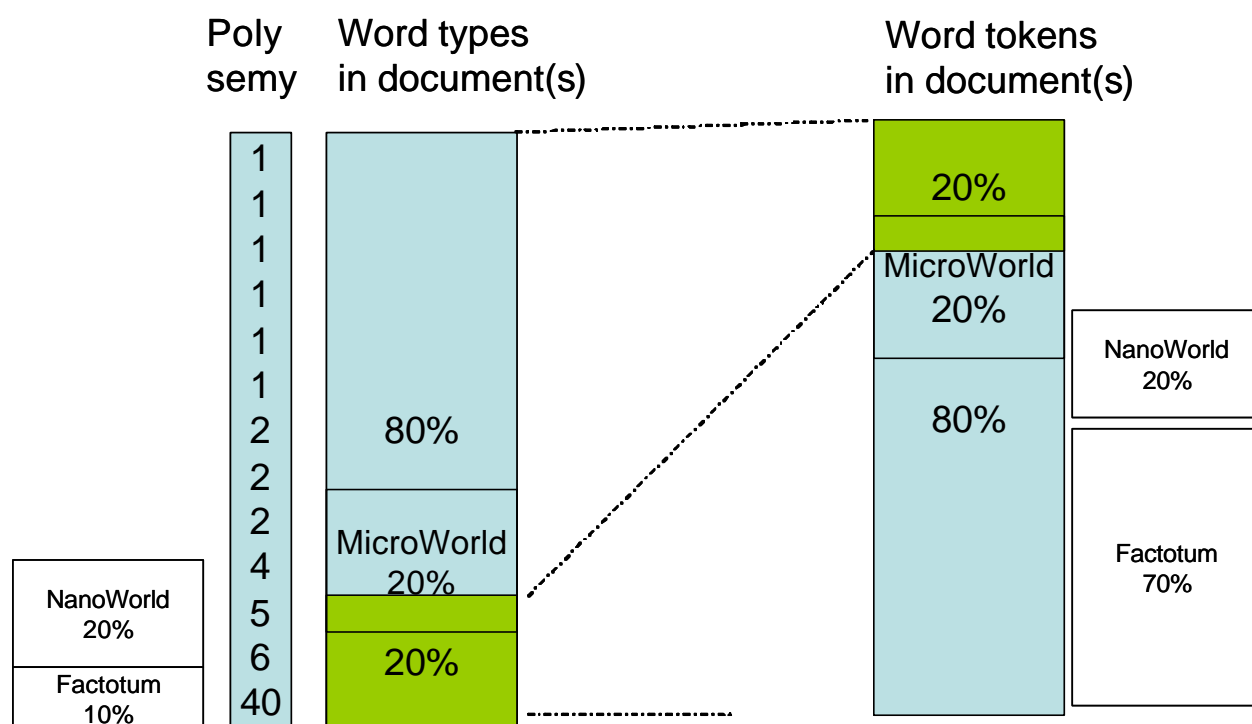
Poly semy

Word types in document(s)

Word tokens in document(s)

1
1
1
1
1
1
2
2
2
4
5
6
40

80%

MicroWorld 20%

20%

20%

MicroWorld 20%

80%

NanoWorld 20%

Factotum 70%

NanoWorld 20%

Factotum 10%